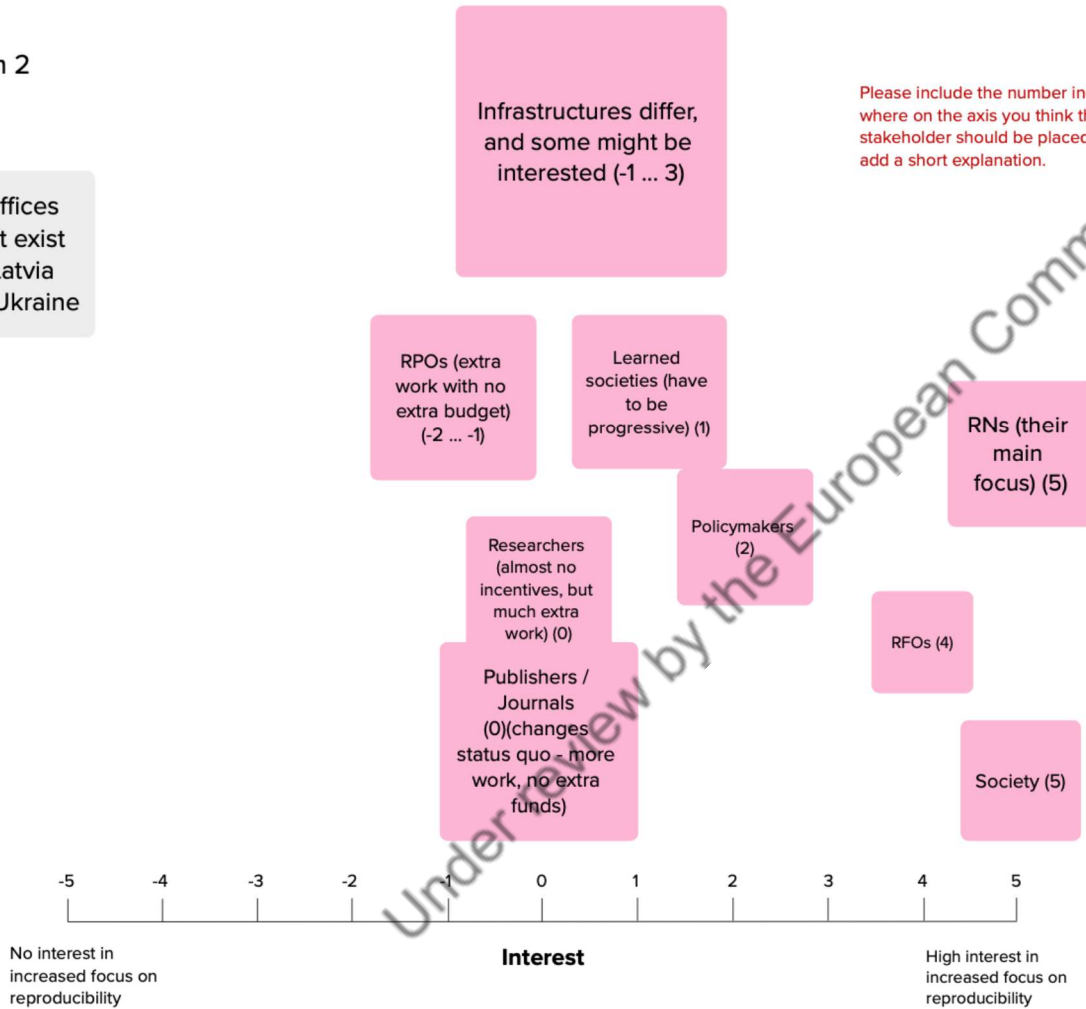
n 2

ffices
t exist
atvia
Ukraine

Infrastructures differ, and some might be interested (-1 ... 3)

Please include the number in where on the axis you think th stakeholder should be placed add a short explanation.

RPOs (extra work with no extra budget) (-2 ... -1)

Learned societies (have to be progressive) (1)

RNs (their main focus) (5)

Policymakers (2)

Researchers (almost no incentives, but much extra work) (0)

RFOs (4)

Publishers / Journals (0)(changes status quo - more work, no extra funds)

Society (5)

Under review by the European Comm

-5 -4 -3 -2 -1 0 1 2 3 4 5

No interest in increased focus on reproducibility

Interest

High interest in increased focus on reproducibility